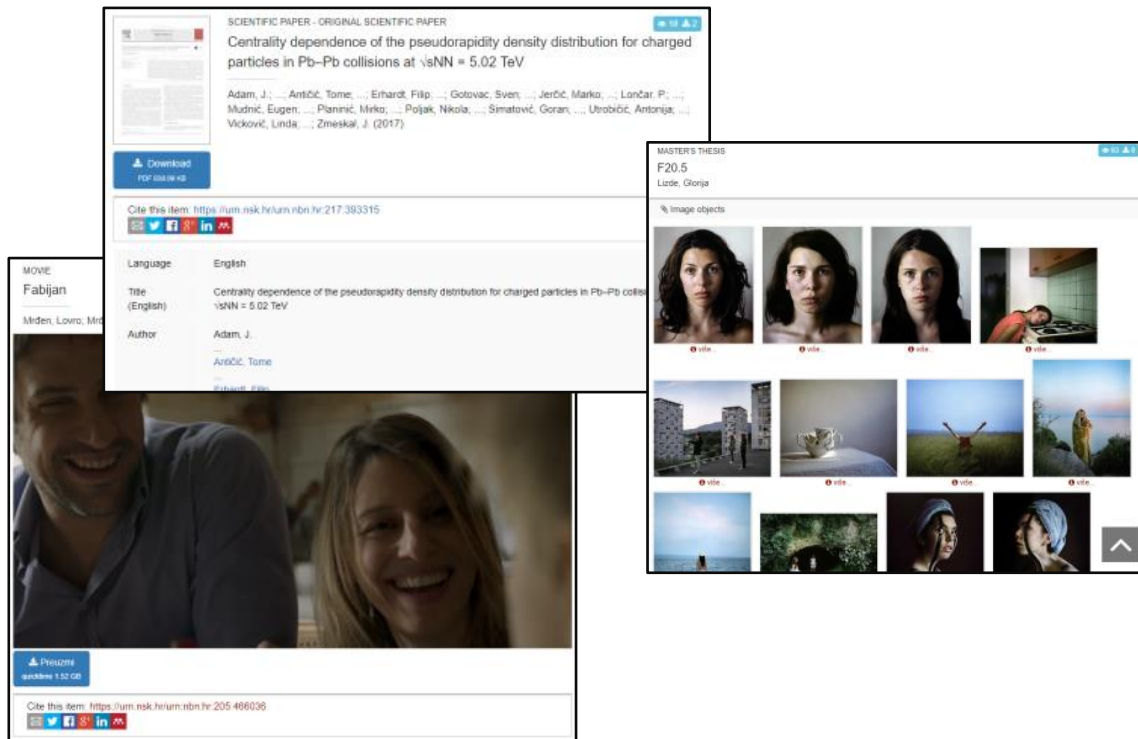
SCIENTIFIC PAPER - ORIGINAL SCIENTIFIC PAPER

Centrality dependence of the pseudorapidity density distribution for charged particles in Pb–Pb collisions at √sNN = 5.02 TeV

Adam, J.; ...; Antičić, Tome; ...; Erhardt, Filip; ...; Gotovac, Sven; ...; Jerčić, Marko; ...; Lončar, P.; ...; Mudnić, Eugen; ...; Planinić, Mirko; ...; Poljak, Nikola; ...; Simatović, Goran; ...; Utrobičić, Antonija; ...; Vicković, Linda; ...; Zmeskal, J. (2017)

Download
PDF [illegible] KB

Cite this item: https://urn.nsk.hr/urn:nbn:hr:217:393315

| Language | English |
|---|---|
| Title (English) | Centrality dependence of the pseudorapidity density distribution for charged particles in Pb–Pb collis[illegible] √sNN = 5.02 TeV |
| Author | Adam, J. ... Antičić, Tome ... Erhardt, Filip |

MASTER'S THESIS
F20.5
Lizde, Glorija

Image objects

više... više... više... više... više... više... više... više...

MOVIE
Fabijan
Mrđen, Lovro; Mrđ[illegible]

Preuzmi
quicktime 1.52 GB

Cite this item: https://urn.nsk.hr/urn:nbn:hr:205:466036